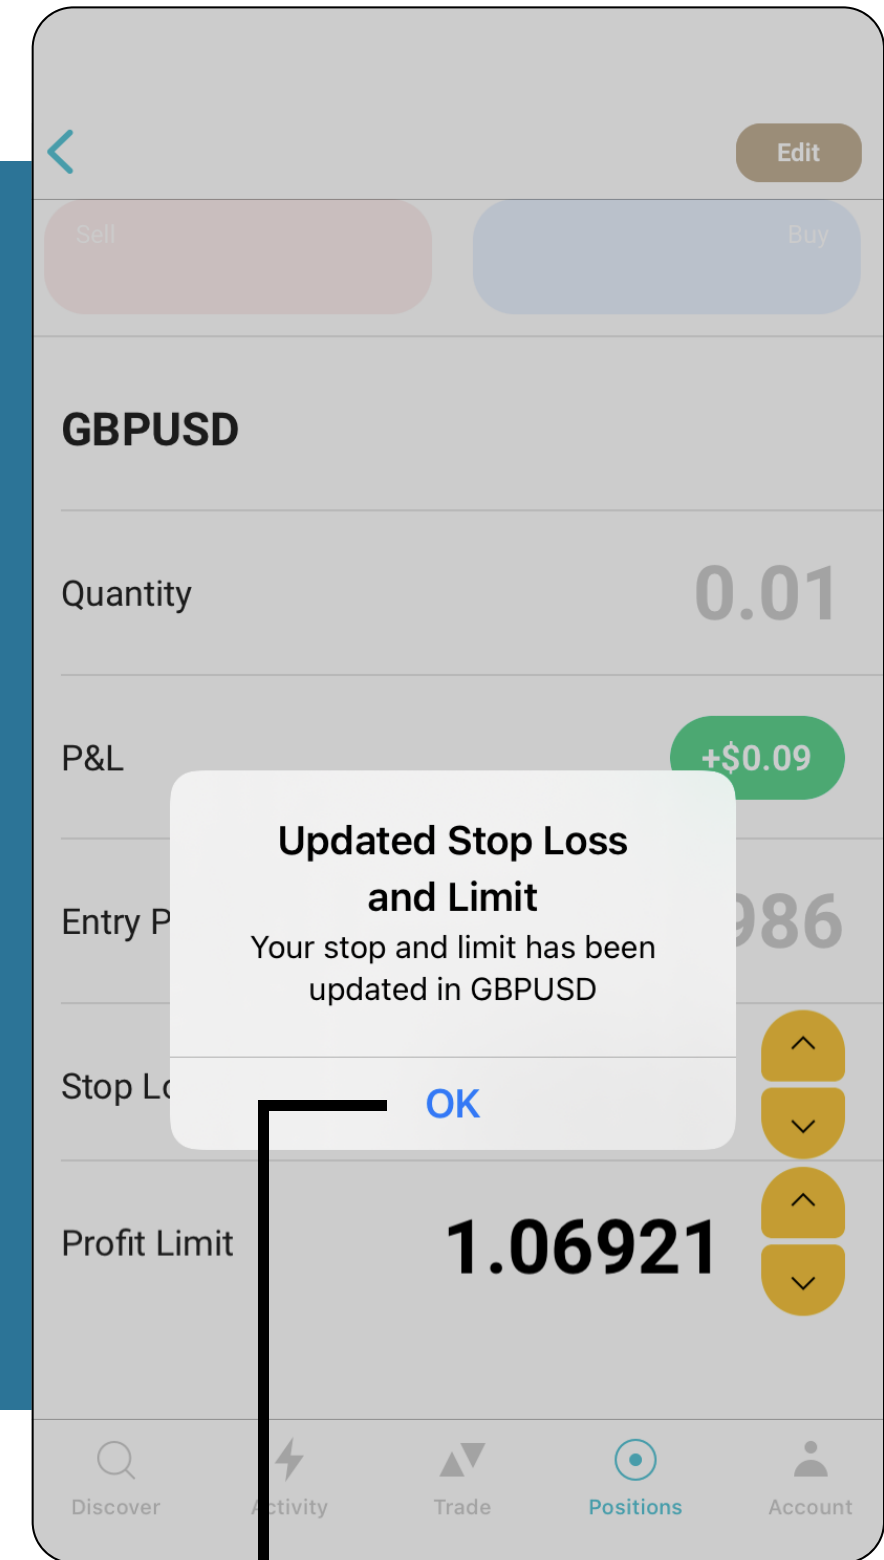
Edit

Sell

Buy

GBPUSD

Quantity 0.01

P&L +$0.09

Entry P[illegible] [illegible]986

Stop Lo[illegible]

Profit Limit 1.06921

Updated Stop Loss and Limit

Your stop and limit has been updated in GBPUSD

OK

Discover

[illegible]ctivity

Trade

Positions

Account